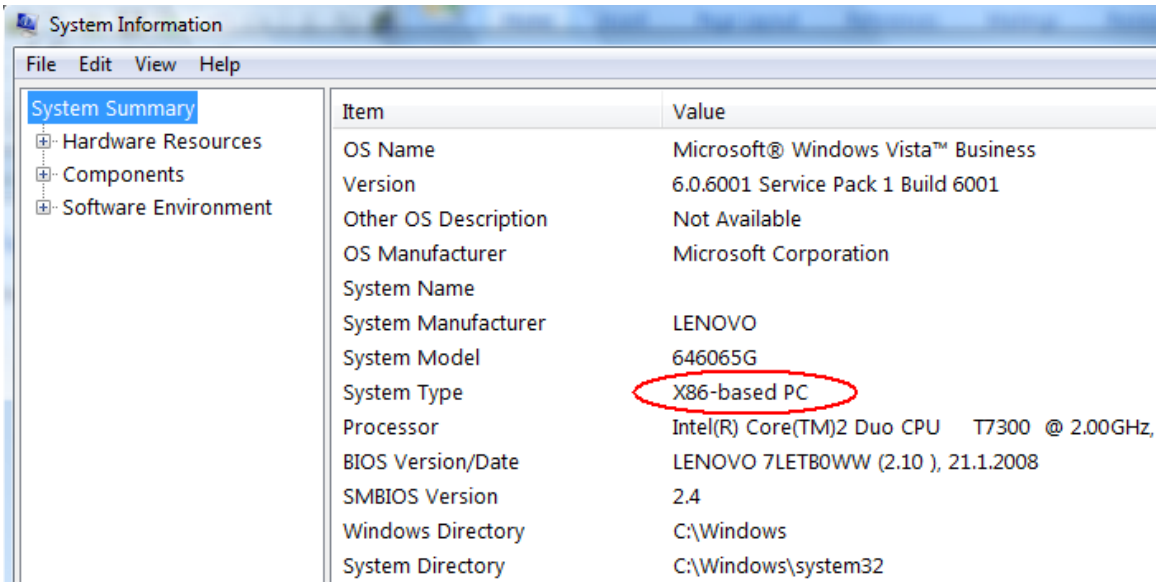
System Information

File Edit View Help

System Summary
Hardware Resources
Components
Software Environment

| Item | Value |
|---|---|
| OS Name | Microsoft® Windows Vista™ Business |
| Version | 6.0.6001 Service Pack 1 Build 6001 |
| Other OS Description | Not Available |
| OS Manufacturer | Microsoft Corporation |
| System Name | |
| System Manufacturer | LENOVO |
| System Model | 646065G |
| System Type | X86-based PC |
| Processor | Intel(R) Core(TM)2 Duo CPU T7300 @ 2.00GHz, |
| BIOS Version/Date | LENOVO 7LETB0WW (2.10 ), 21.1.2008 |
| SMBIOS Version | 2.4 |
| Windows Directory | C:\Windows |
| System Directory | C:\Windows\system32 |